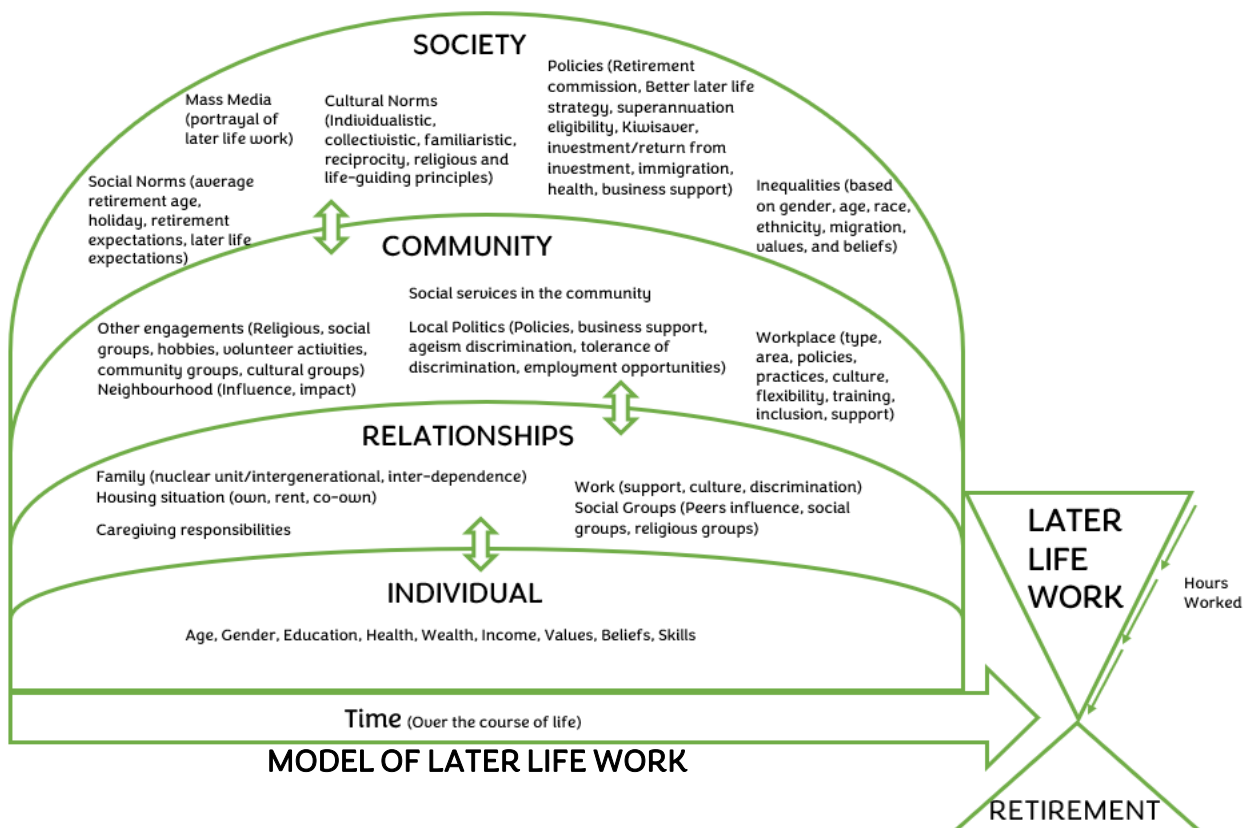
SOCIETY

Mass Media (portrayal of later life work)

Cultural Norms (Individualistic, collectivistic, familiaristic, reciprocity, religious and life-guiding principles)

Policies (Retirement commission, Better later life strategy, superannuation eligibility, Kiwisaver, investment/return from investment, immigration, health, business support)

Social Norms (average retirement age, holiday, retirement expectations, later life expectations)

Inequalities (based on gender, age, race, ethnicity, migration, values, and beliefs)

COMMUNITY

Social services in the community

Other engagements (Religious, social groups, hobbies, volunteer activities, community groups, cultural groups)
Neighbourhood (Influence, impact)

Local Politics (Policies, business support, ageism discrimination, tolerance of discrimination, employment opportunities)

Workplace (type, area, policies, practices, culture, flexibility, training, inclusion, support)

RELATIONSHIPS

Family (nuclear unit/intergenerational, inter-dependence)
Housing situation (own, rent, co-own)

Caregiving responsibilities

Work (support, culture, discrimination)
Social Groups (Peers influence, social groups, religious groups)

INDIVIDUAL

Age, Gender, Education, Health, Wealth, Income, Values, Beliefs, Skills

LATER LIFE WORK

Hours Worked

Time (Over the course of life)

MODEL OF LATER LIFE WORK

RETIREMENT